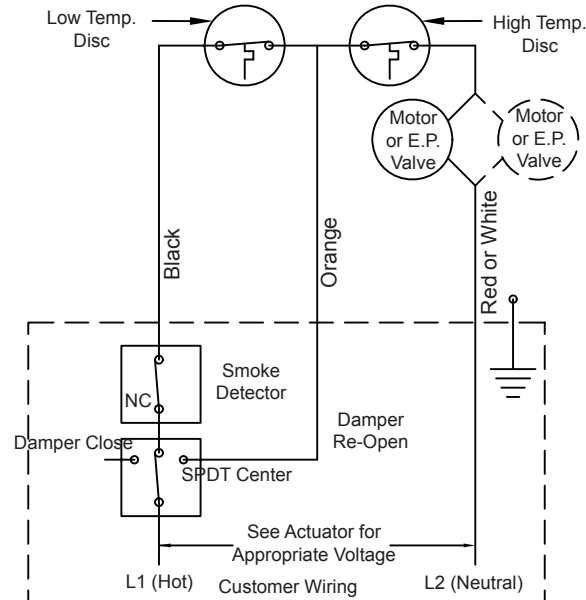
Low Temp. Disc

High Temp. Disc

Motor or E.P. Valve

Motor or E.P. Valve

Black

Orange

Red or White

Smoke Detector

NC

Damper Re-Open

Damper Close

SPDT Center

See Actuator for Appropriate Voltage

L1 (Hot)

Customer Wiring

L2 (Neutral)